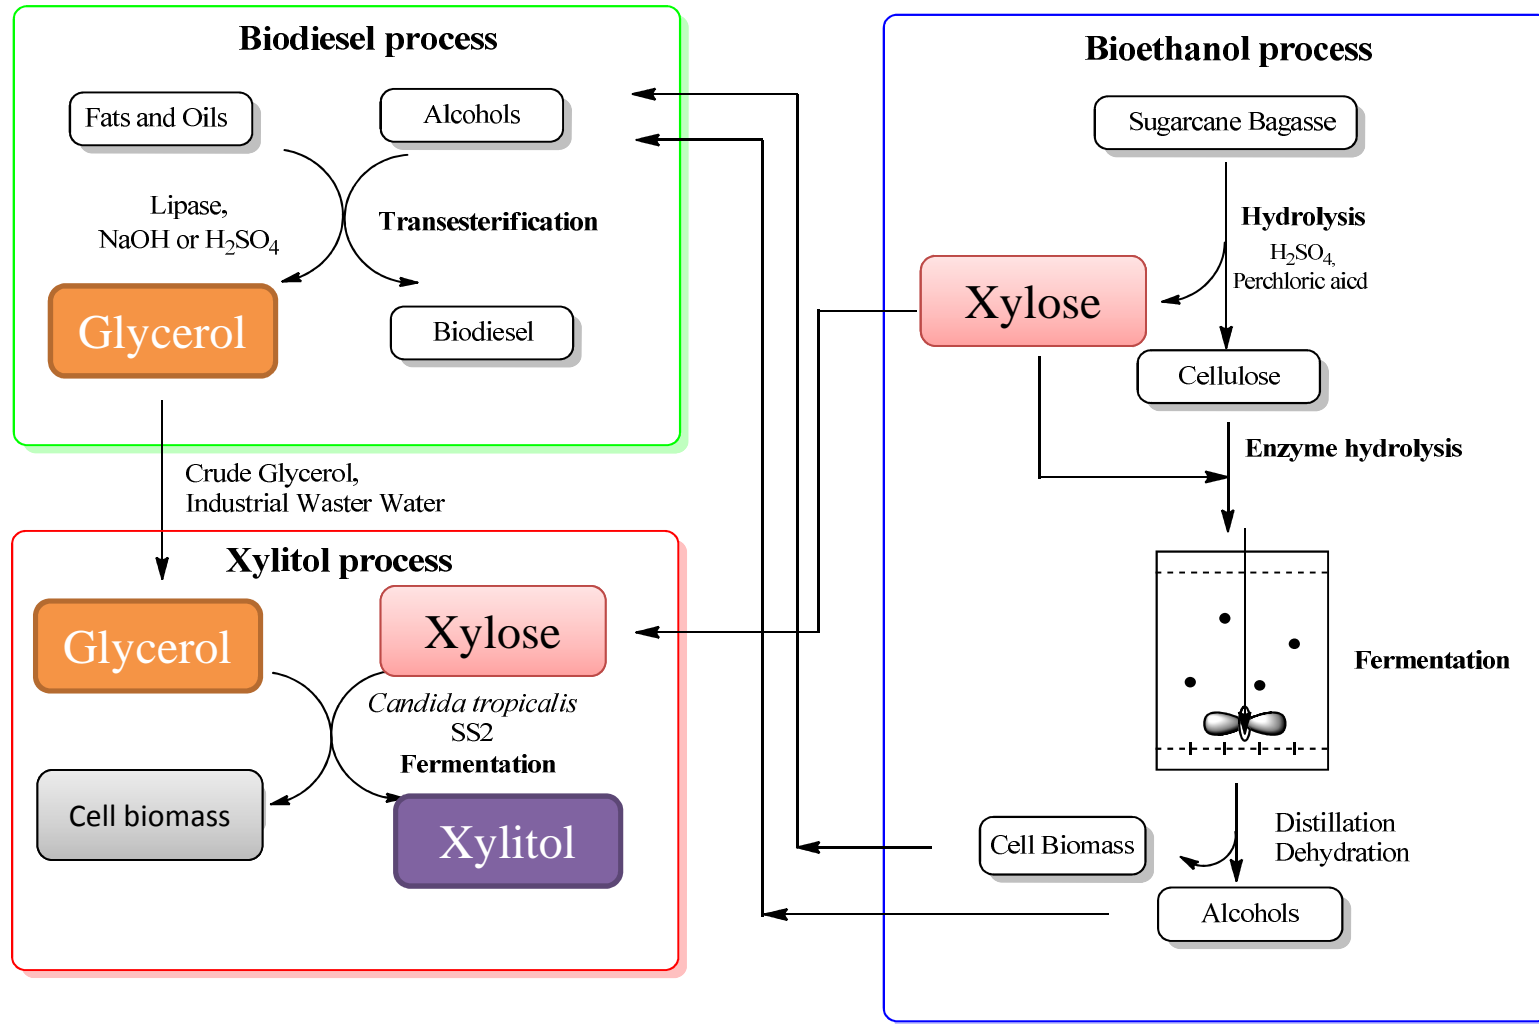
Biodiesel process

Fats and Oils

Alcohols

Lipase, NaOH or $H_2SO_4$

Transesterification

Glycerol

Biodiesel

Crude Glycerol, Industrial Waster Water

Xylitol process

Glycerol

Xylose

*Candida tropicalis* SS2

Fermentation

Cell biomass

Xylitol

Bioethanol process

Sugarcane Bagasse

Hydrolysis

$H_2SO_4$, Perchloric aicd

Xylose

Cellulose

Enzyme hydrolysis

Fermentation

Cell Biomass

Distillation Dehydration

Alcohols